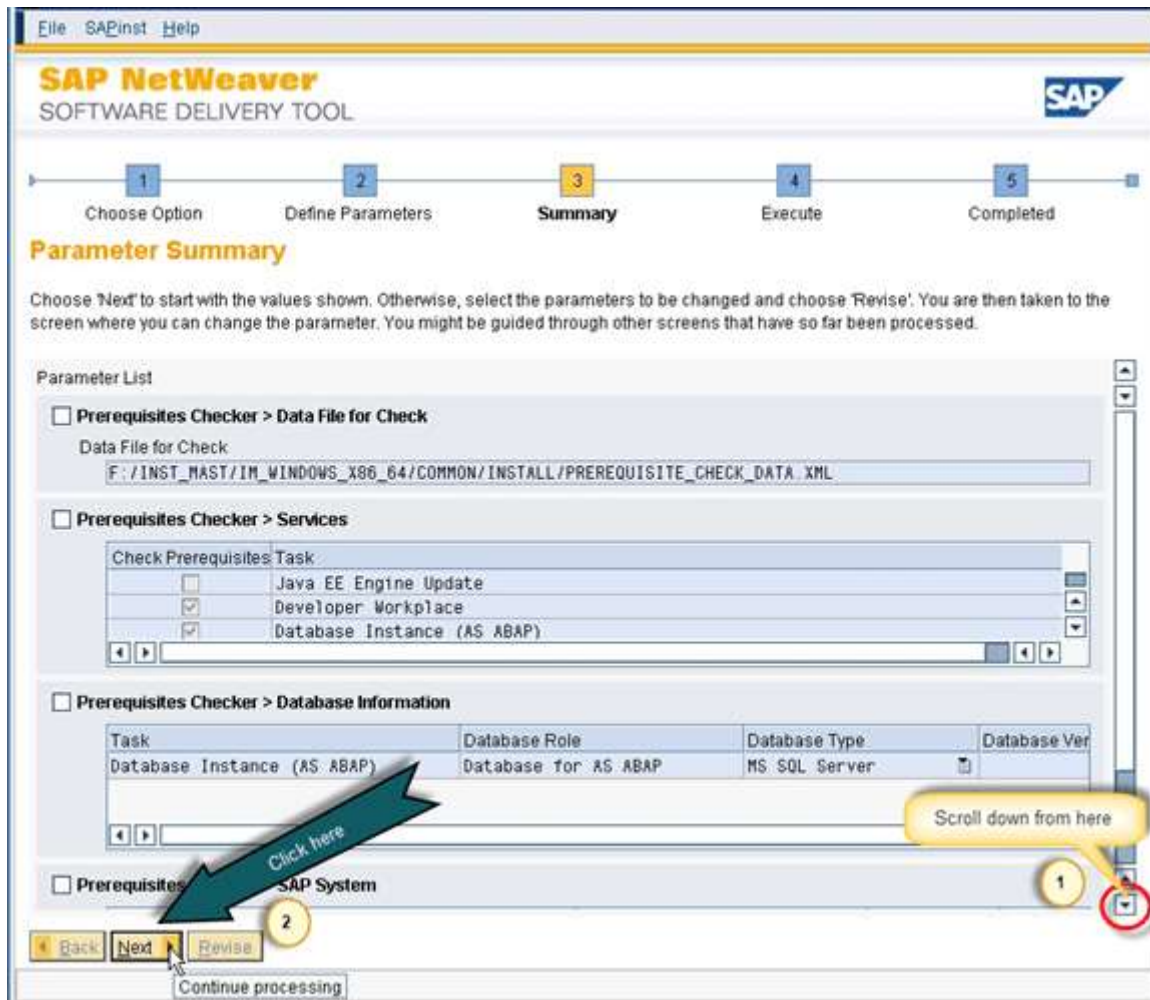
File SAPinst Help

SAP NetWeaver
SOFTWARE DELIVERY TOOL

SAP

1 Choose Option
2 Define Parameters
3 Summary
4 Execute
5 Completed

Parameter Summary

Choose 'Next' to start with the values shown. Otherwise, select the parameters to be changed and choose 'Revise'. You are then taken to the screen where you can change the parameter. You might be guided through other screens that have so far been processed.

Parameter List

Prerequisites Checker > Data File for Check

Data File for Check
F:/INST_MAST/IM_WINDOWS_X86_64/COMMON/INSTALL/PREREQUISITE_CHECK_DATA.XML

Prerequisites Checker > Services

| Check Prerequisites | Task |
|---|---|
| | Java EE Engine Update |
| | Developer Workplace |
| | Database Instance (AS ABAP) |

Prerequisites Checker > Database Information

| Task | Database Role | Database Type | Database Ver |
|---|---|---|---|
| Database Instance (AS ABAP) | Database for AS ABAP | MS SQL Server | |

Scroll down from here

Click here

Prerequisites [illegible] SAP System

1

2

Back Next Revise

Continue processing